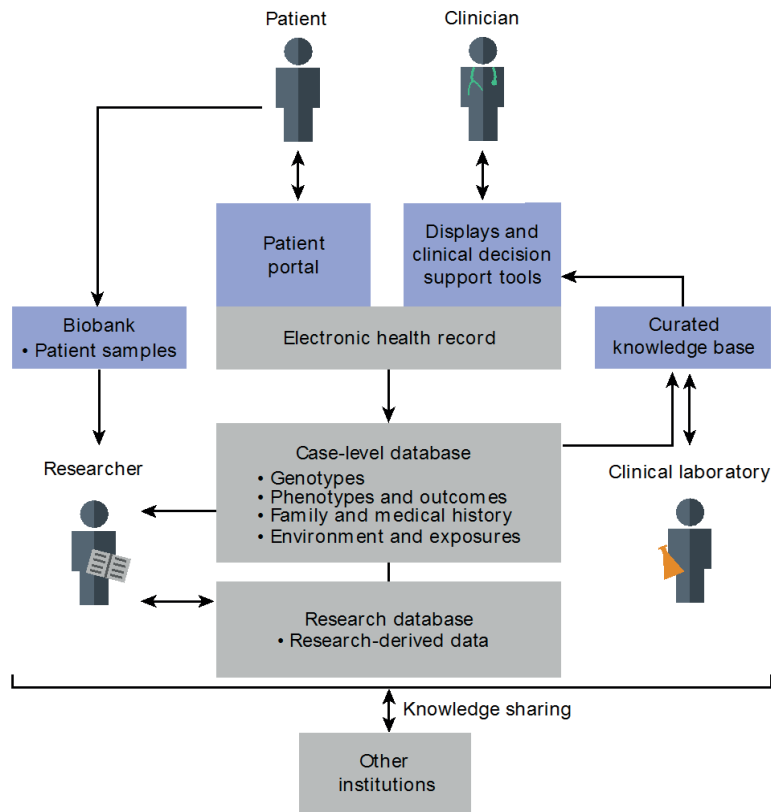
Patient

Clinician

Patient portal

Displays and clinical decision support tools

Biobank
• Patient samples

Electronic health record

Curated knowledge base

Researcher

Case-level database
• Genotypes
• Phenotypes and outcomes
• Family and medical history
• Environment and exposures

Clinical laboratory

Research database
• Research-derived data

Knowledge sharing

Other institutions